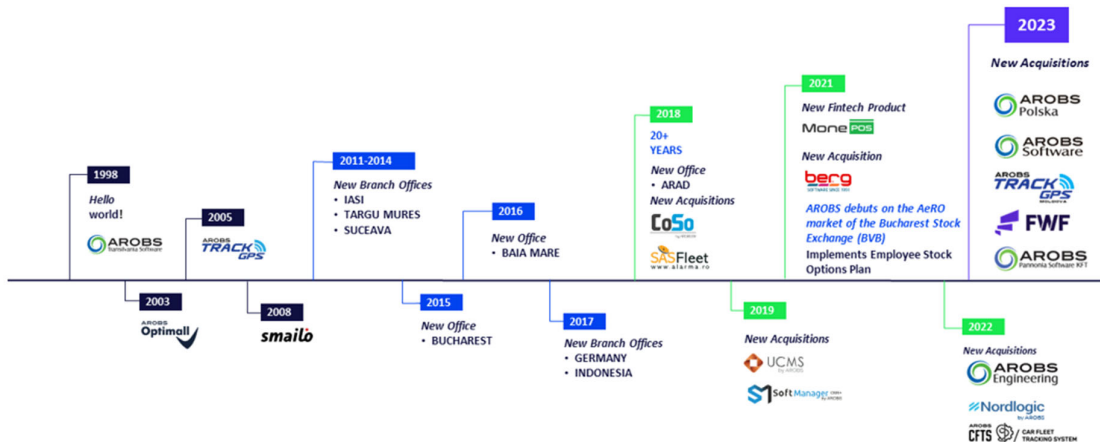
1998
Hello world!
AROBS Transilvania Software

2003
AROBS Optimall

2005
AROBS TRACK GPS

2008
smailo

2011-2014
New Branch Offices
• IASI
• TARGU MURES
• SUCEAVA

2015
New Office
• BUCHAREST

2016
New Office
• BAIA MARE

2017
New Branch Offices
• GERMANY
• INDONESIA

2018
20+ YEARS
New Office
• ARAD
New Acquisitions
CoSo
SASFleet www.alarma.ro

2019
New Acquisitions
UCMS by AROBS
SoftManager

2021
New Fintech Product
MonePOS
New Acquisition
berg
AROBS debuts on the AeRO market of the Bucharest Stock Exchange (BVB)
Implements Employee Stock Options Plan

2022
New Acquisitions
AROBS Engineering
Nordlogic by AROBS
AROBS CFTS / CAR FLEET TRACKING SYSTEM

2023
New Acquisitions
AROBS Polska
AROBS Software
AROBS TRACK GPS MOLDOVA
FWF
AROBS Pannonia Software KFT